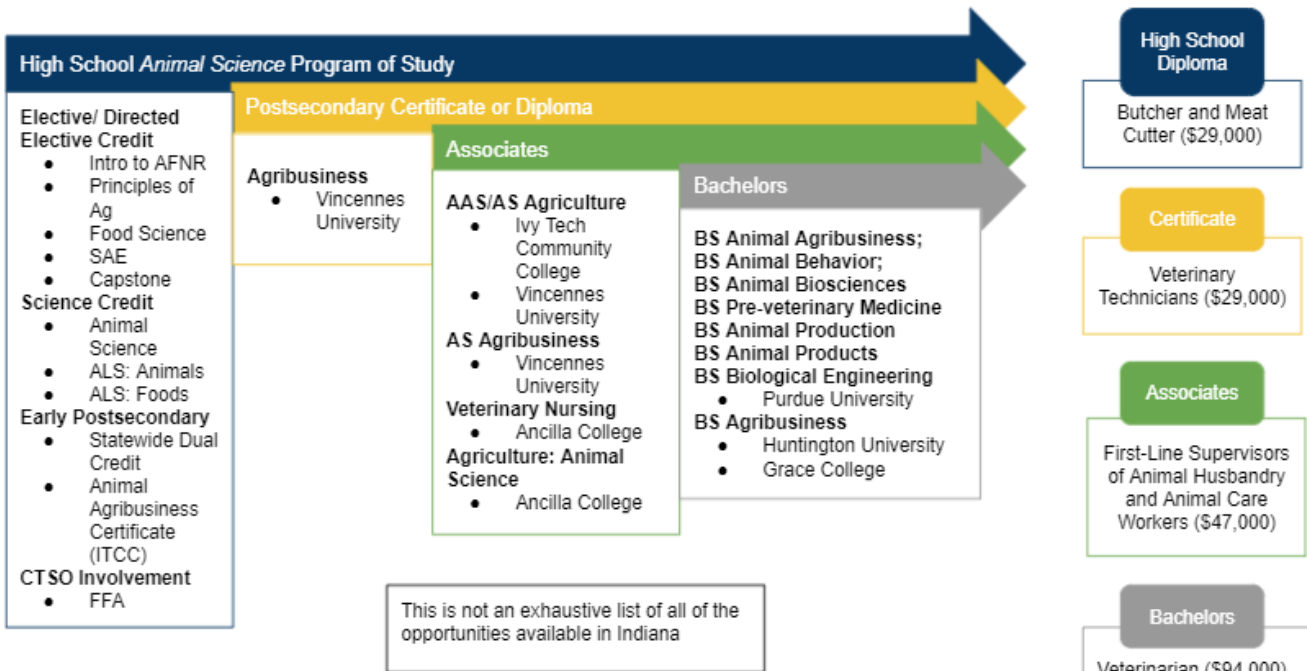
High School *Animal Science* Program of Study

Postsecondary Certificate or Diploma

Associates

Bachelors

Elective/ Directed Elective Credit
- Intro to AFNR
- Principles of Ag
- Food Science
- SAE
- Capstone

Science Credit
- Animal Science
- ALS: Animals
- ALS: Foods

Early Postsecondary
- Statewide Dual Credit
- Animal Agribusiness Certificate (ITCC)

CTSO Involvement
- FFA

Agribusiness
- Vincennes University

AAS/AS Agriculture
- Ivy Tech Community College
- Vincennes University

AS Agribusiness
- Vincennes University

Veterinary Nursing
- Ancilla College

Agriculture: Animal Science
- Ancilla College

BS Animal Agribusiness;
BS Animal Behavior;
BS Animal Biosciences
BS Pre-veterinary Medicine
BS Animal Production
BS Animal Products
BS Biological Engineering
- Purdue University

BS Agribusiness
- Huntington University
- Grace College

This is not an exhaustive list of all of the opportunities available in Indiana

High School Diploma

Butcher and Meat Cutter ($29,000)

Certificate

Veterinary Technicians ($29,000)

Associates

First-Line Supervisors of Animal Husbandry and Animal Care Workers ($47,000)

Bachelors

Veterinarian ($94,000)